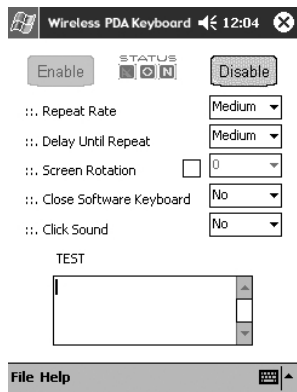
Wireless PDA Keyboard 12:04

STATUS
L O N

Enable

Disable

::. Repeat Rate
Medium

::. Delay Until Repeat
Medium

::. Screen Rotation
0

::. Close Software Keyboard
No

::. Click Sound
No

TEST

File Help